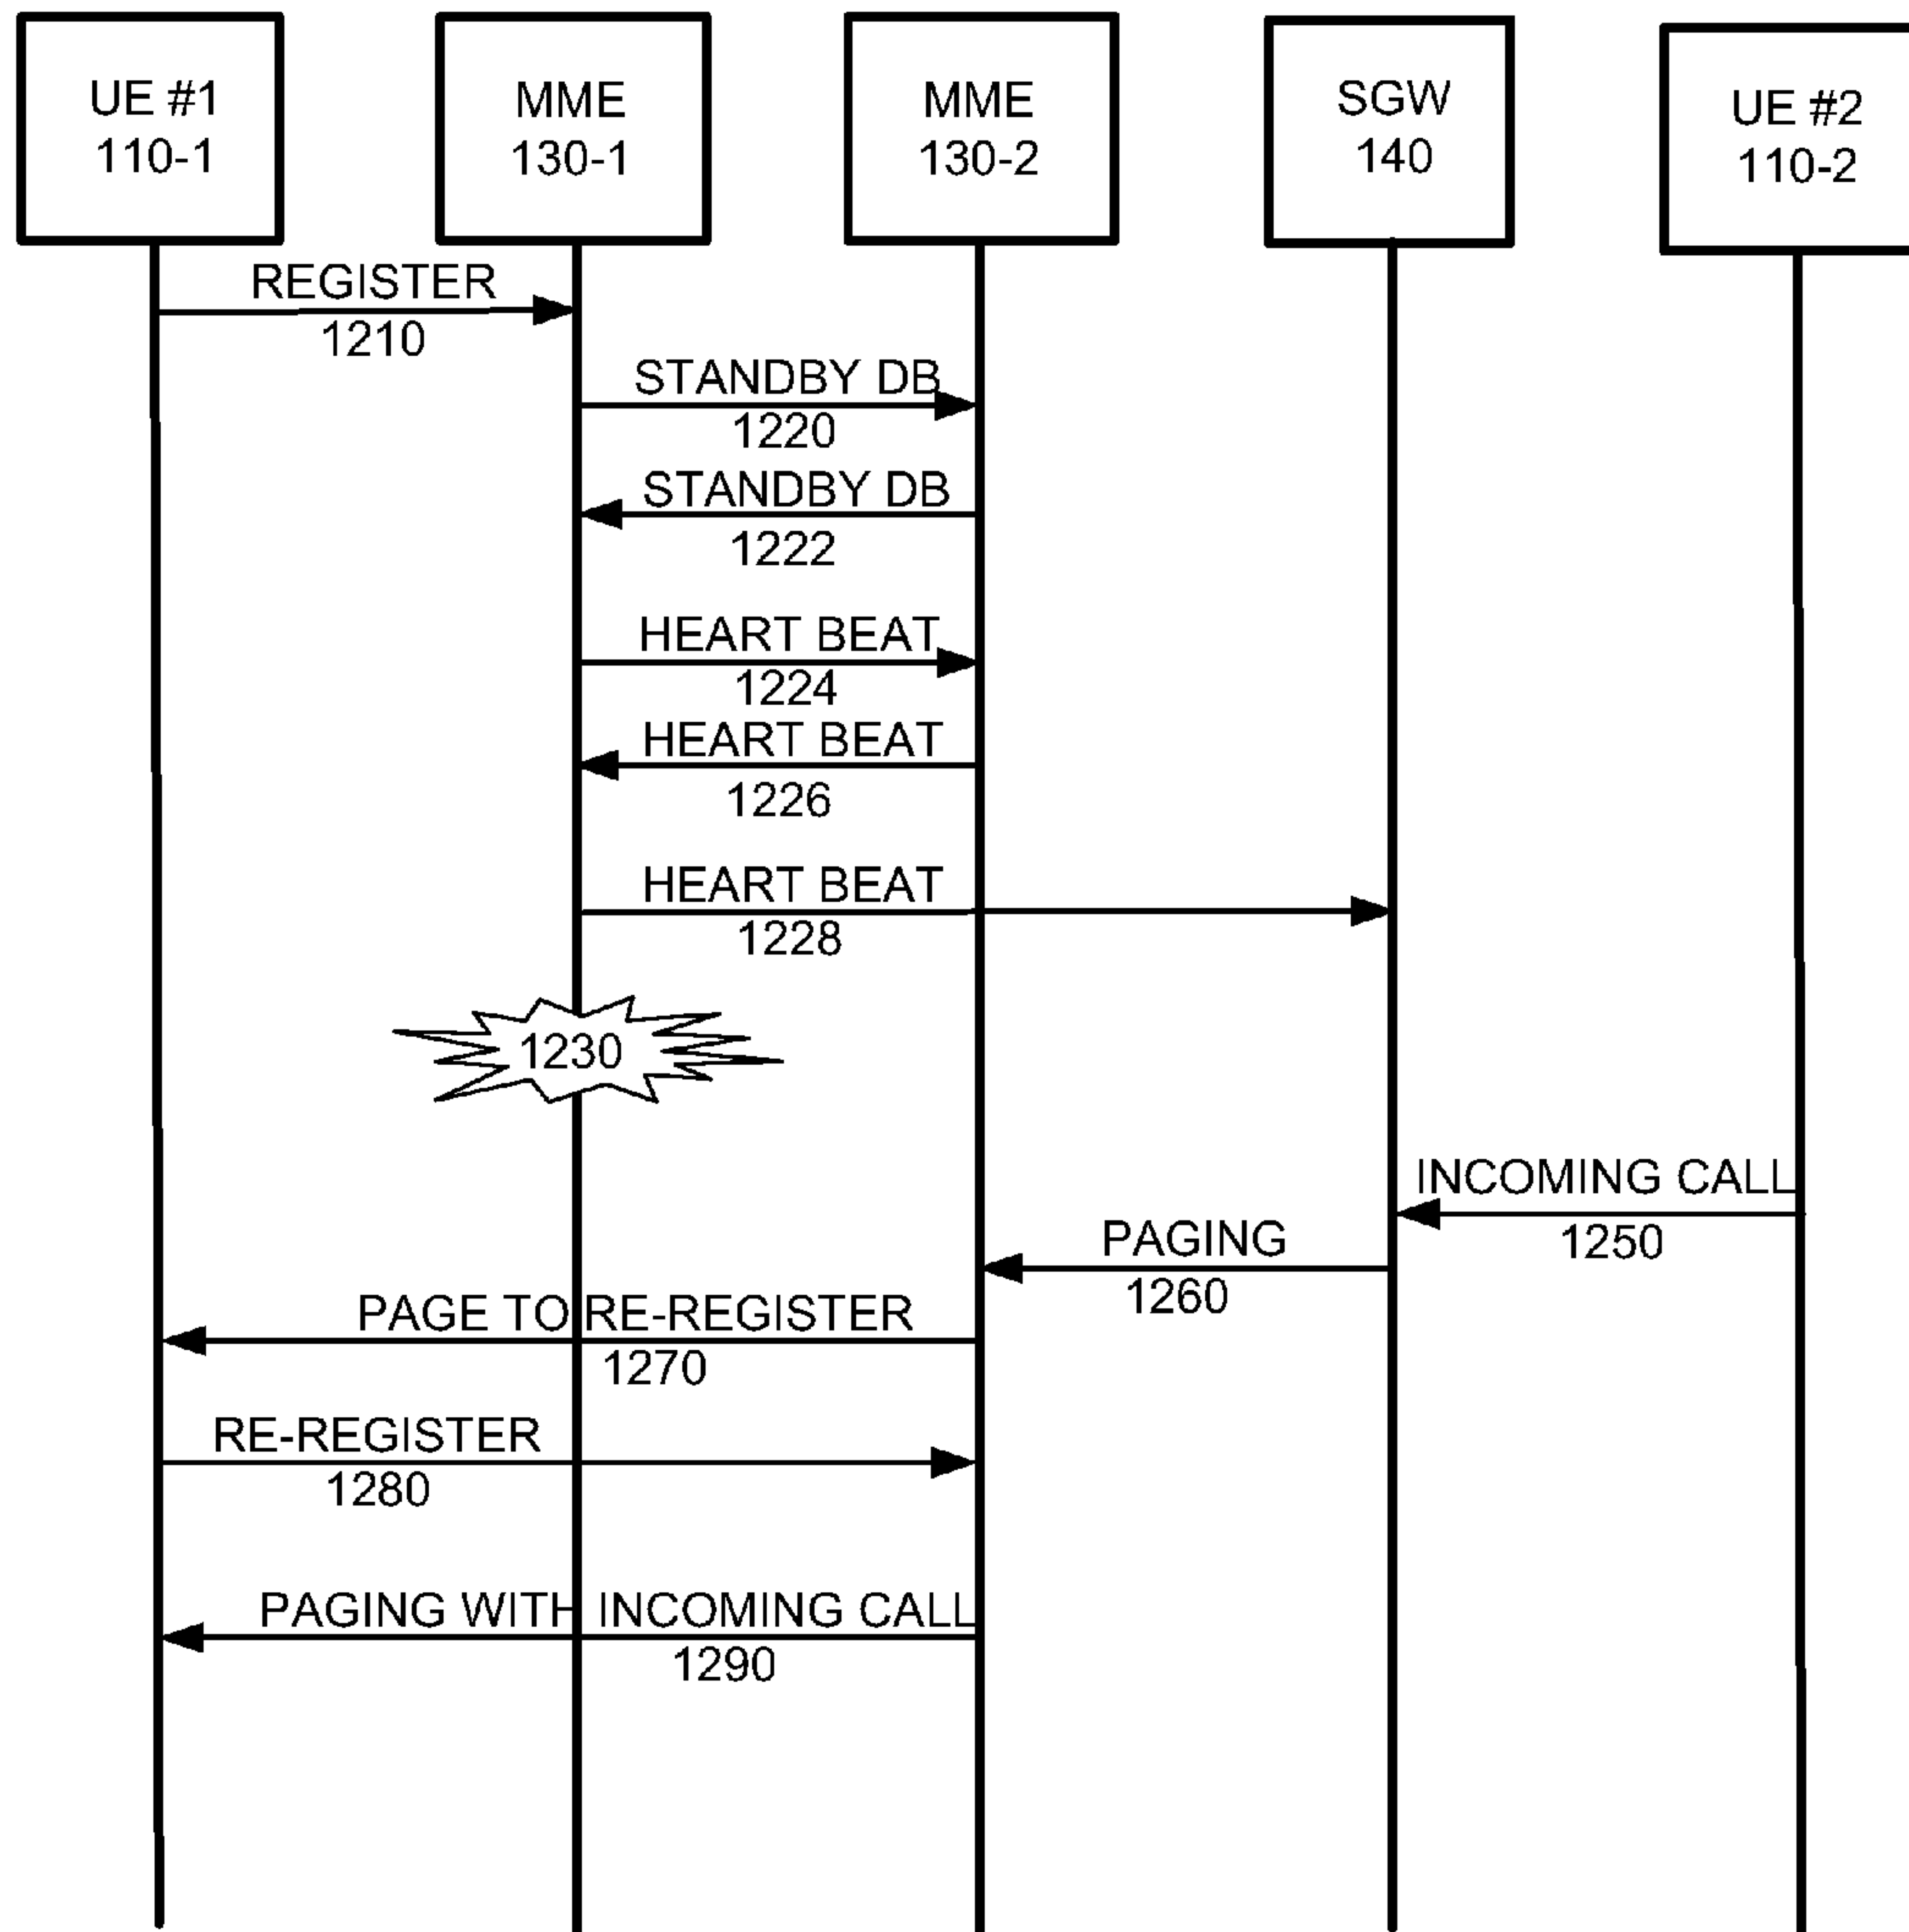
UE #1
110-1

MME
130-1

MME
130-2

SGW
140

UE #2
110-2

REGISTER
1210

STANDBY DB
1220

STANDBY DB
1222

HEART BEAT
1224

HEART BEAT
1226

HEART BEAT
1228

1230

INCOMING CALL
1250

PAGING
1260

PAGE TO RE-REGISTER
1270

RE-REGISTER
1280

PAGING WITH INCOMING CALL
1290